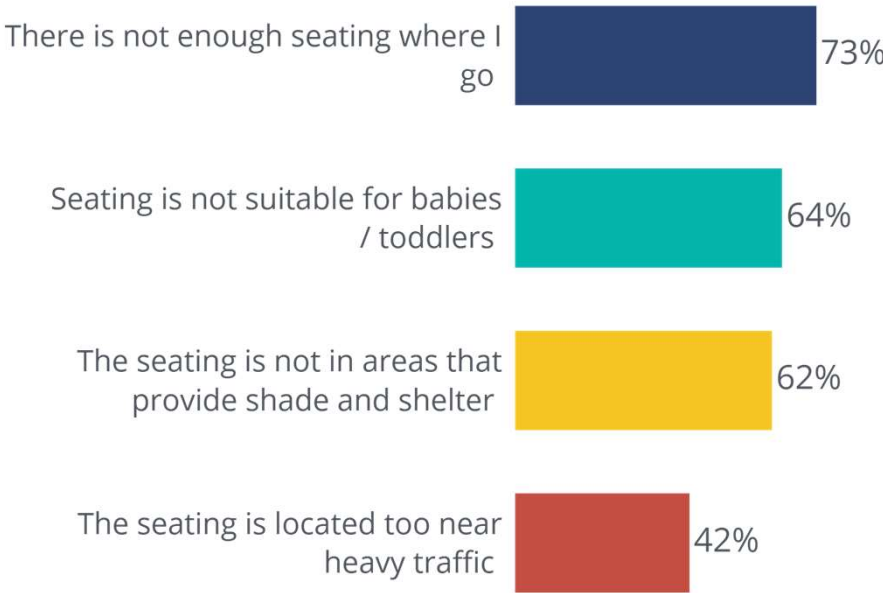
There is not enough seating where I go
73%

Seating is not suitable for babies / toddlers
64%

The seating is not in areas that provide shade and shelter
62%

The seating is located too near heavy traffic
42%